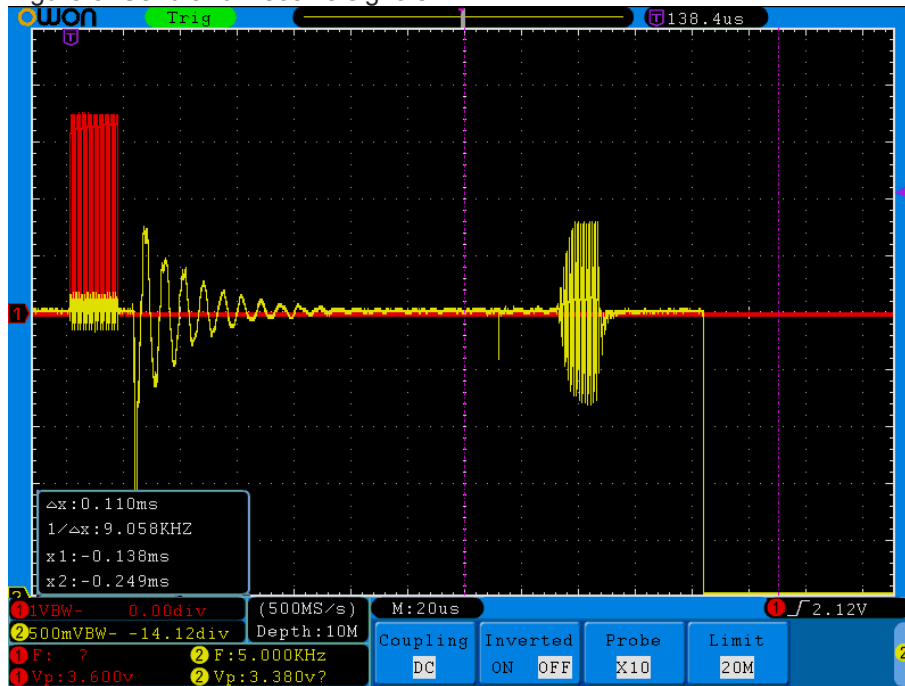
OWON Trig T 138.4us

T

1

△x:0.110ms
1/△x:9.058KHZ
x1:-0.138ms
x2:-0.249ms

1 1VBW- 0.00div
2 500mVBW- -14.12div
1 F: ?
1 Vp:3.600v
(500MS/s)
Depth:10M
2 F:5.000KHz
2 Vp:3.380v?
M:20us
1 2.12V

Coupling
DC
Inverted
ON OFF
Probe
X10
Limit
20M